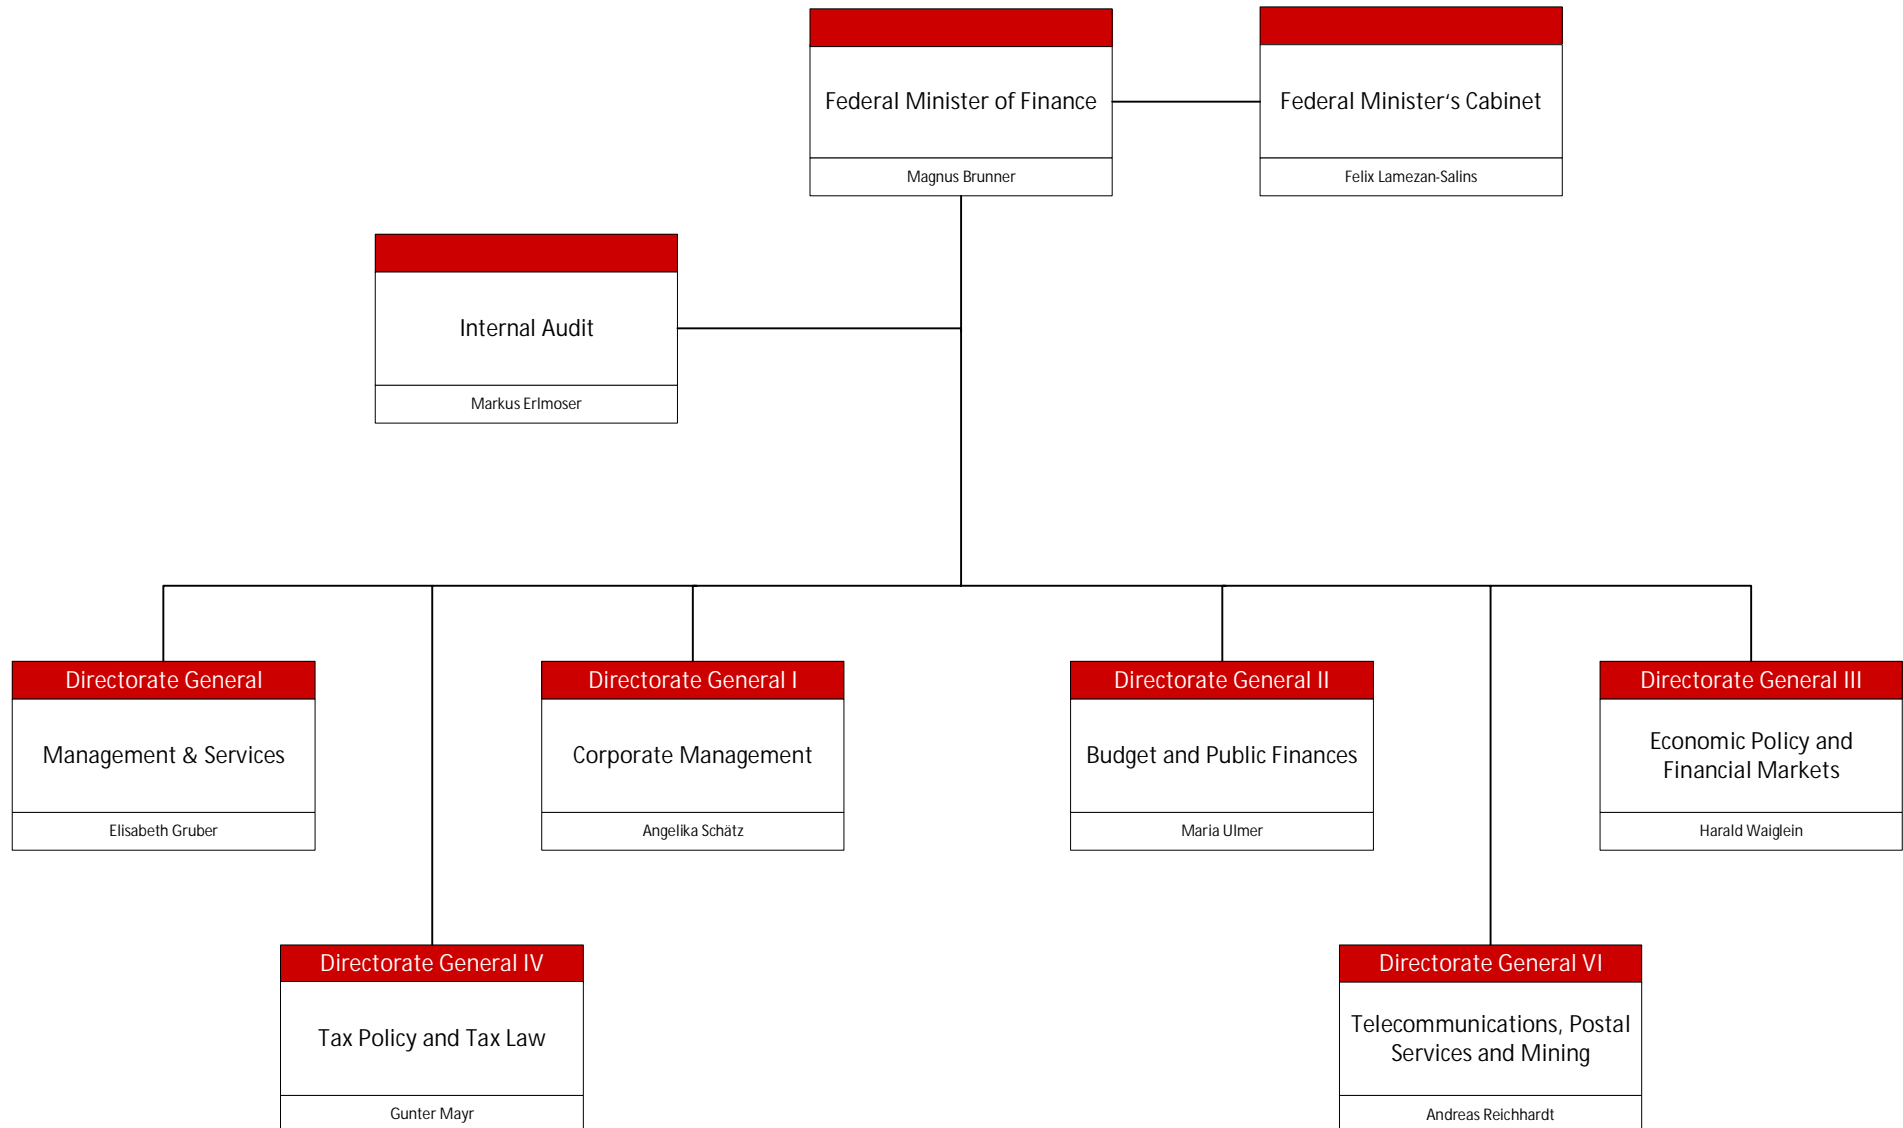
Federal Minister of Finance

Magnus Brunner

Federal Minister‘s Cabinet

Felix Lamezan-Salins

Internal Audit

Markus Erlmoser

Directorate General

Management & Services

Elisabeth Gruber

Directorate General I

Corporate Management

Angelika Schätz

Directorate General II

Budget and Public Finances

Maria Ulmer

Directorate General III

Economic Policy and Financial Markets

Harald Waiglein

Directorate General IV

Tax Policy and Tax Law

Gunter Mayr

Directorate General VI

Telecommunications, Postal Services and Mining

Andreas Reichhardt